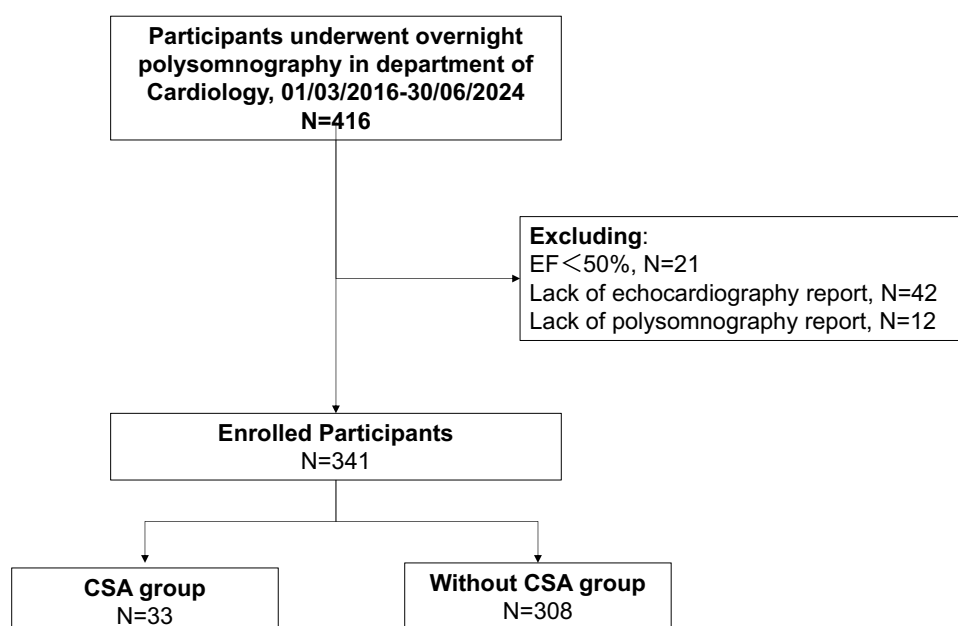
Participants underwent overnight polysomnography in department of Cardiology, 01/03/2016-30/06/2024
N=416

Excluding:
EF＜50%, N=21
Lack of echocardiography report, N=42
Lack of polysomnography report, N=12

Enrolled Participants
N=341

CSA group
N=33

Without CSA group
N=308